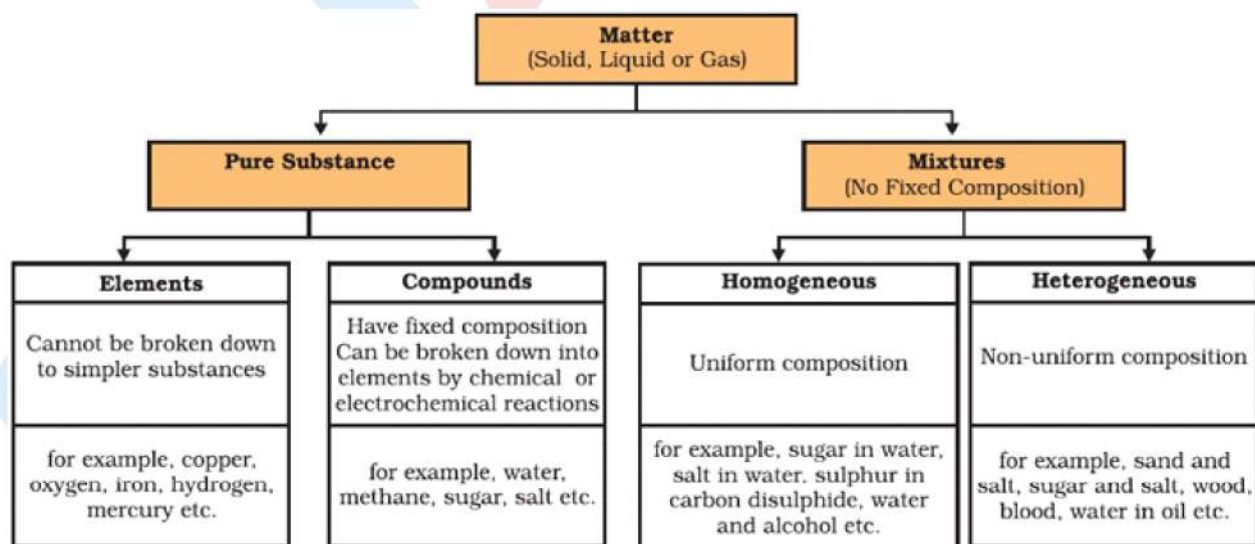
Matter
(Solid, Liquid or Gas)

Pure Substance

Mixtures
(No Fixed Composition)

Elements

Cannot be broken down to simpler substances

for example, copper, oxygen, iron, hydrogen, mercury etc.

Compounds

Have fixed composition
Can be broken down into elements by chemical or electrochemical reactions

for example, water, methane, sugar, salt etc.

Homogeneous

Uniform composition

for example, sugar in water, salt in water, sulphur in carbon disulphide, water and alcohol etc.

Heterogeneous

Non-uniform composition

for example, sand and salt, sugar and salt, wood, blood, water in oil etc.